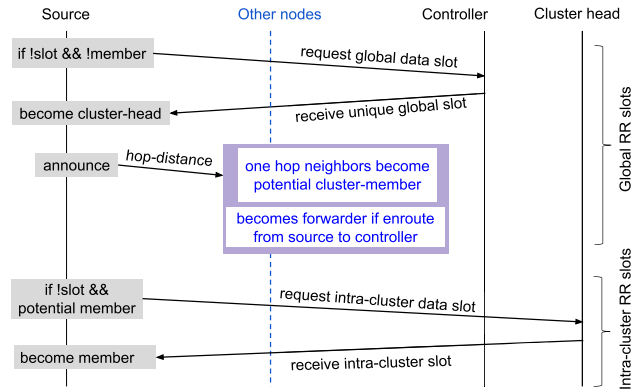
Source

Other nodes

Controller

Cluster head

if !slot && !member

request global data slot

become cluster-head

receive unique global slot

Global RR slots

announce

hop-distance

one hop neighbors become potential cluster-member

becomes forwarder if enroute from source to controller

if !slot && potential member

request intra-cluster data slot

Intra-cluster RR slots

become member

receive intra-cluster slot